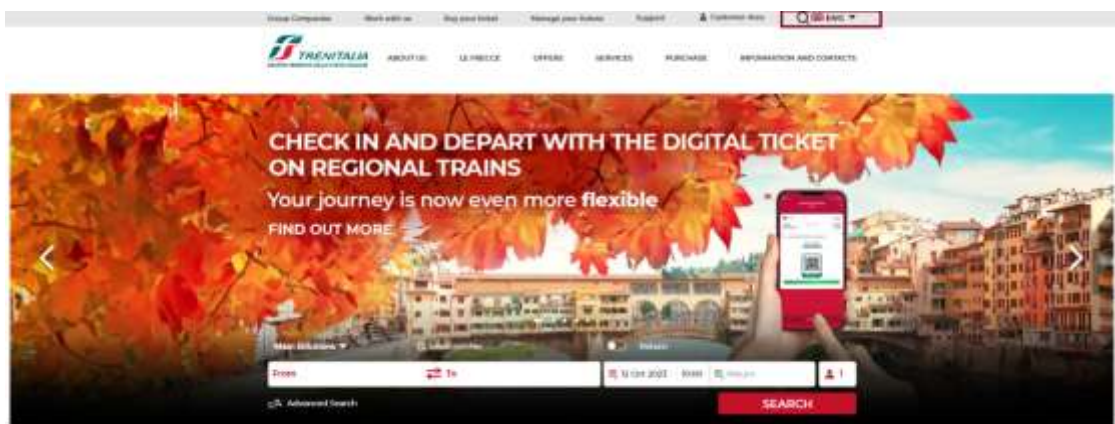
Group Companies Work with us Buy your ticket Manage your tickets Support Customer Area ENG

TRENITALIA ABOUT US LE FRECCE OFFERS SERVICES PURCHASE INFORMATION AND CONTACTS

CHECK IN AND DEPART WITH THE DIGITAL TICKET ON REGIONAL TRAINS

Your journey is now even more **flexible**

FIND OUT MORE

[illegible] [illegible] Return

From To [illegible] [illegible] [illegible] 1

Advanced Search SEARCH